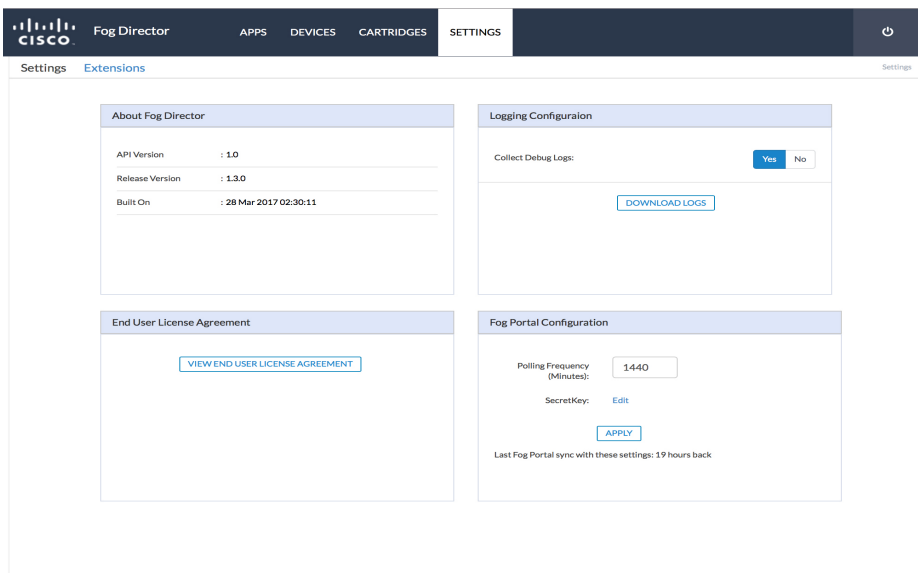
cisco Fog Director APPS DEVICES CARTRIDGES SETTINGS

Settings Extensions

Settings

About Fog Director

API Version : 1.0
Release Version : 1.3.0
Built On : 28 Mar 2017 02:30:11

Logging Configuraion

Collect Debug Logs: Yes No

DOWNLOAD LOGS

End User License Agreement

VIEW END USER LICENSE AGREEMENT

Fog Portal Configuration

Polling Frequency (Minutes): 1440

SecretKey: Edit

APPLY

Last Fog Portal sync with these settings: 19 hours back